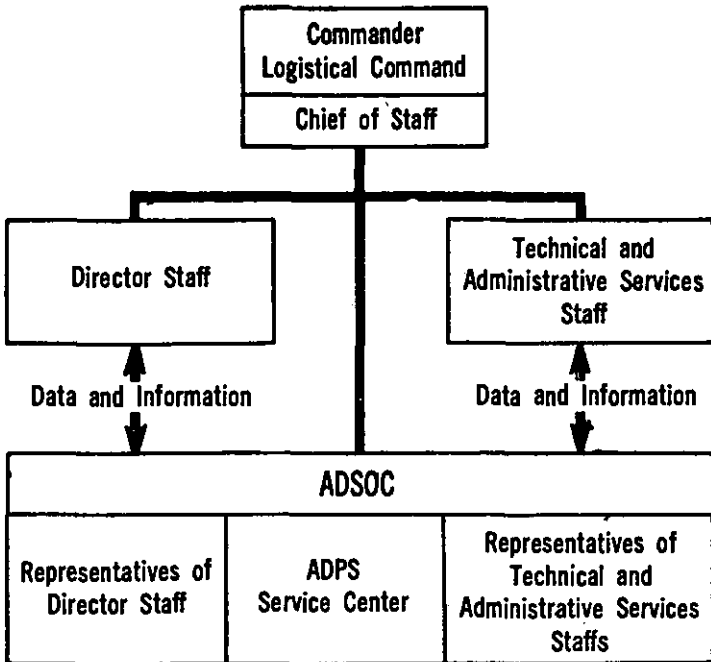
Commander
Logistical Command

Chief of Staff

Director Staff

Technical and Administrative Services Staff

Data and Information

Data and Information

ADSOC

Representatives of Director Staff

ADPS Service Center

Representatives of Technical and Administrative Services Staffs